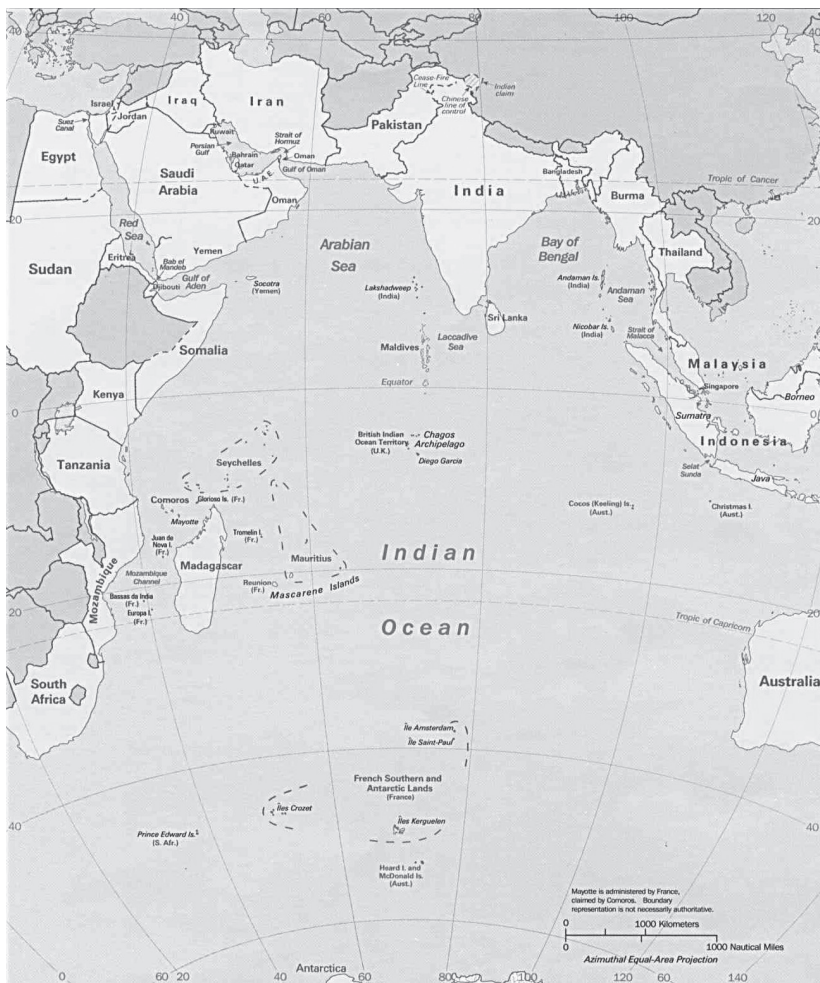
40
80
100
120
Israel
Iraq
Iran
Cease-Fire Line
Indian claim
Chinese line of control
Suez Canal
Jordan
Kuwait
Strait of Hormuz
Pakistan
Egypt
Persian Gulf
Bahrain
Qatar
Oman
Saudi Arabia
U.A.E.
Gulf of Oman
Bangladesh
India
Burma
Tropic of Cancer
20
20
Oman
Red Sea
Arabian Sea
Bay of Bengal
Yemen
Sudan
Eritrea
Bab el Mandeb
Thailand
Gulf of Aden
Djibouti
Socotra (Yemen)
Lakshadweep (India)
Andaman Is. (India)
Andaman Sea
Sri Lanka
Nicobar Is. (India)
Strait of Malacca
Somalia
Maldives
Laccadive Sea
Malaysia
Equator
Singapore
Kenya
Sumatra
Borneo
0
0
British Indian Ocean Territory (U.K.)
Chagos Archipelago
Indonesia
Diego Garcia
Tanzania
Seychelles
Selat Sunda
Java
Comoros
Glorioso Is. (Fr.)
Cocos (Keeling) Is. (Aust.)
Christmas I. (Aust.)
Mayotte
Tromelin I. (Fr.)
Juan de Nova I. (Fr.)
Indian
Mauritius
Mozambique Channel
Madagascar
Reunion (Fr.)
Mascarene Islands
Mozambique
20
Bassas da India (Fr.)
Europa I. (Fr.)
Tropic of Capricorn
20
Ocean
South Africa
Australia
Île Amsterdam
Île Saint-Paul
French Southern and Antarctic Lands (France)
40
Îles Crozet
40
Îles Kerguelen
Prince Edward Is. (S. Afr.)
Heard I. and McDonald Is. (Aust.)
Mayotte is administered by France, claimed by Comoros. Boundary representation is not necessarily authoritative.
0
1000 Kilometers
0
1000 Nautical Miles
Azimuthal Equal-Area Projection
0
60
20
40
Antarctica
60
80
100
120
60
140